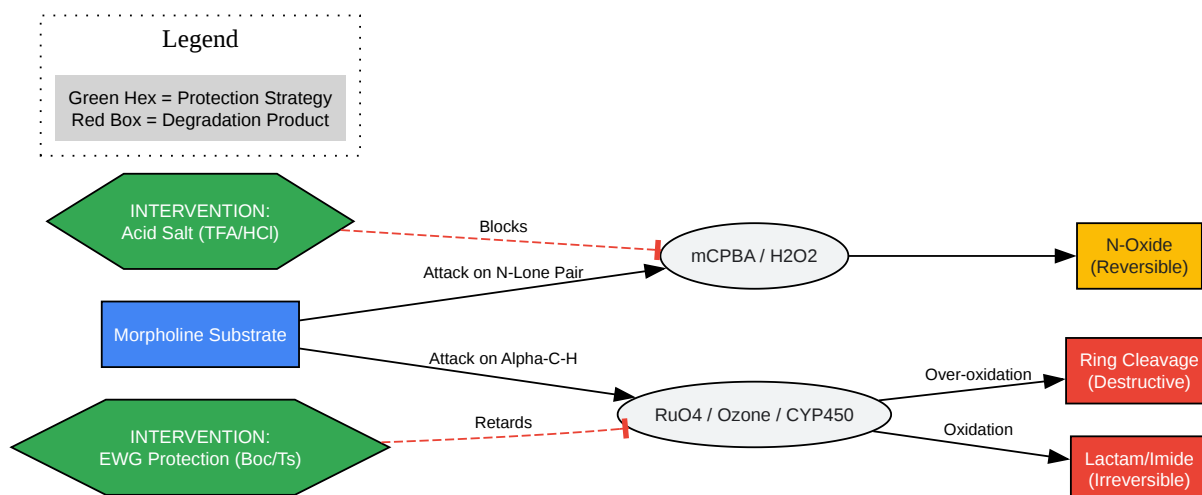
Legend

Green Hex = Protection Strategy
Red Box = Degradation Product

INTERVENTION:
Acid Salt (TFA/HCl)

Blocks

Attack on N-Lone Pair

mCPBA / H2O2

N-Oxide
(Reversible)

Morpholine Substrate

Attack on Alpha-C-H

Over-oxidation

Ring Cleavage
(Destructive)

INTERVENTION:
EWG Protection (Boc/Ts)

Retards

RuO4 / Ozone / CYP450

Oxidation

Lactam/Imide
(Irreversible)